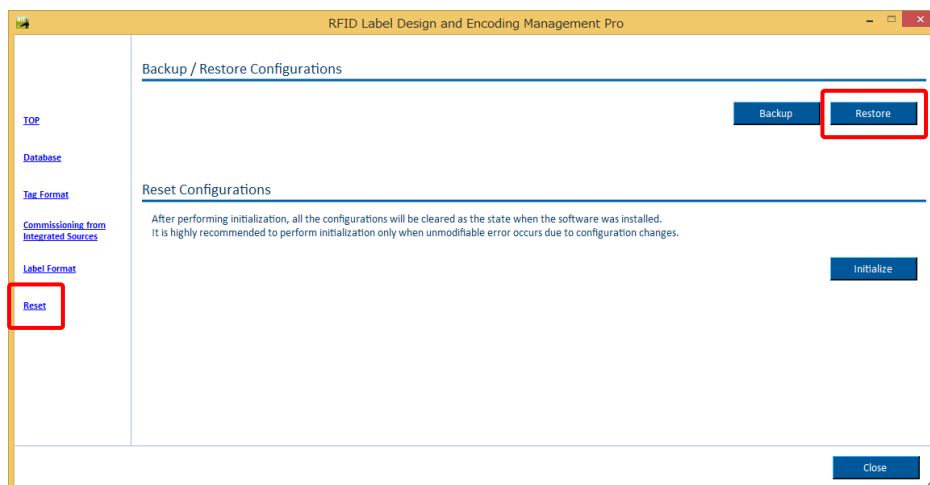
RFID Label Design and Encoding Management Pro

TOP

Database

Tag Format

Commissioning from Integrated Sources

Label Format

Reset

Backup / Restore Configurations

Backup

Restore

Reset Configurations

After performing initialization, all the configurations will be cleared as the state when the software was installed.
It is highly recommended to perform initialization only when unmodifiable error occurs due to configuration changes.

Initialize

Close